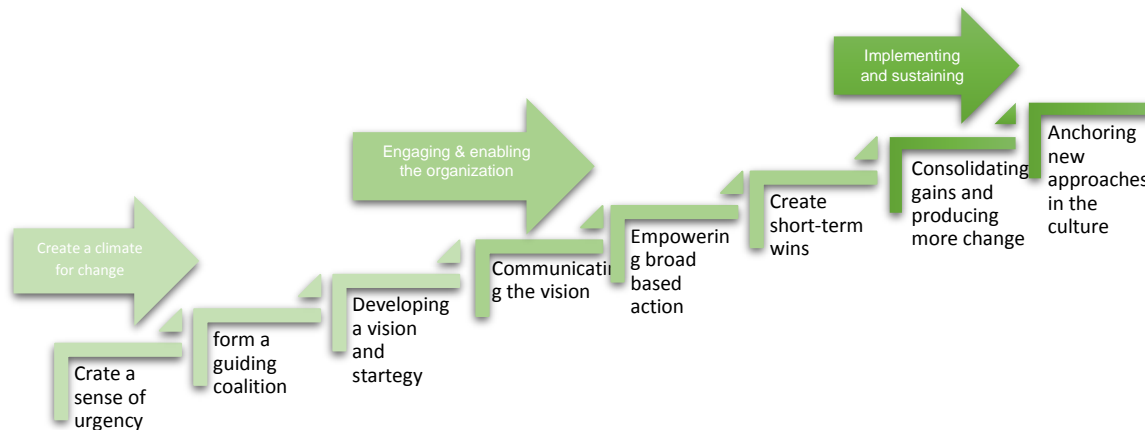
Create a climate for change

Crate a sense of urgency

form a guiding coalition

Developing a vision and startegy

Engaging & enabling the organization

Communicating the vision

Empowering broad based action

Create short-term wins

Implementing and sustaining

Consolidating gains and producing more change

Anchoring new approaches in the culture